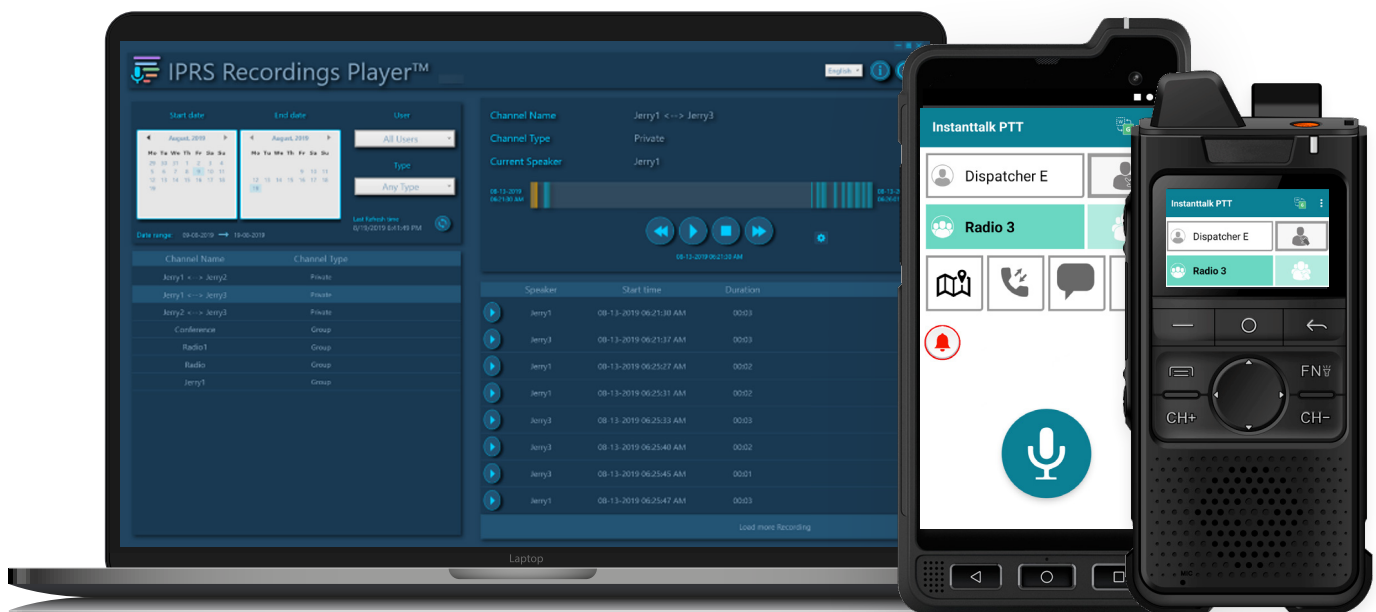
IPRS Recordings Player™

English

Start date
End date
User
August, 2019
August, 2019
All Users
Mo Tu We Th Fr Sa Su
Type
Any Type
Last Refresh time
8/19/2019 6:41:49 PM
Date range: 09-08-2019 → 18-08-2019

| Channel Name | Channel Type |
|---|---|
| Jerry1 <--> Jerry2 | Private |
| Jerry1 <--> Jerry3 | Private |
| Jerry2 <--> Jerry3 | Private |
| Conference | Group |
| Radio1 | Group |
| Radio | Group |
| Jerry1 | Group |

Channel Name Jerry1 <--> Jerry3
Channel Type Private
Current Speaker Jerry1

08-13-2019 06:21:30 AM
08-13-2019 06:21:30 AM

| Speaker | Start time | Duration |
|---|---|---|
| Jerry1 | 08-13-2019 06:21:30 AM | 00:03 |
| Jerry3 | 08-13-2019 06:21:37 AM | 00:03 |
| Jerry1 | 08-13-2019 06:25:27 AM | 00:02 |
| Jerry1 | 08-13-2019 06:25:31 AM | 00:02 |
| Jerry3 | 08-13-2019 06:25:33 AM | 00:03 |
| Jerry3 | 08-13-2019 06:25:40 AM | 00:02 |
| Jerry3 | 08-13-2019 06:25:45 AM | 00:01 |
| Jerry1 | 08-13-2019 06:25:47 AM | 00:03 |

Load more Recording

Laptop

Instanttalk PTT
Dispatcher E
Radio 3

Instanttalk PTT
Dispatcher E
Radio 3
FN
CH+
CH-